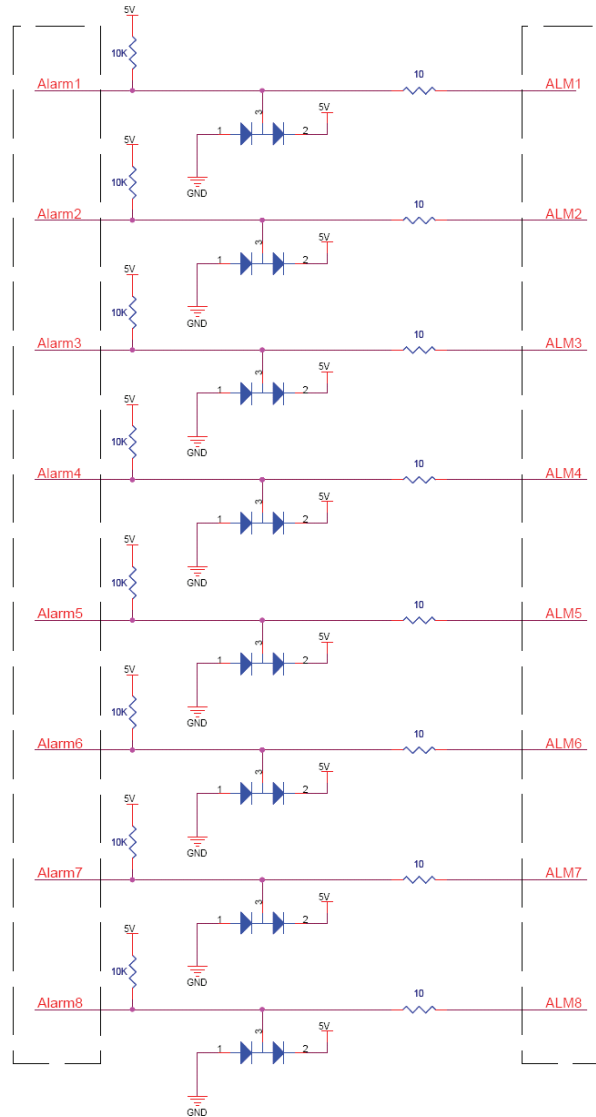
5V
10K
Alarm1
3
1
2
5V
GND
10
ALM1

5V
10K
Alarm2
3
1
2
5V
GND
10
ALM2

5V
10K
Alarm3
3
1
2
5V
GND
10
ALM3

5V
10K
Alarm4
3
1
2
5V
GND
10
ALM4

5V
10K
Alarm5
3
1
2
5V
GND
10
ALM5

5V
10K
Alarm6
3
1
2
5V
GND
10
ALM6

5V
10K
Alarm7
3
1
2
5V
GND
10
ALM7

5V
10K
Alarm8
3
1
2
5V
GND
10
ALM8